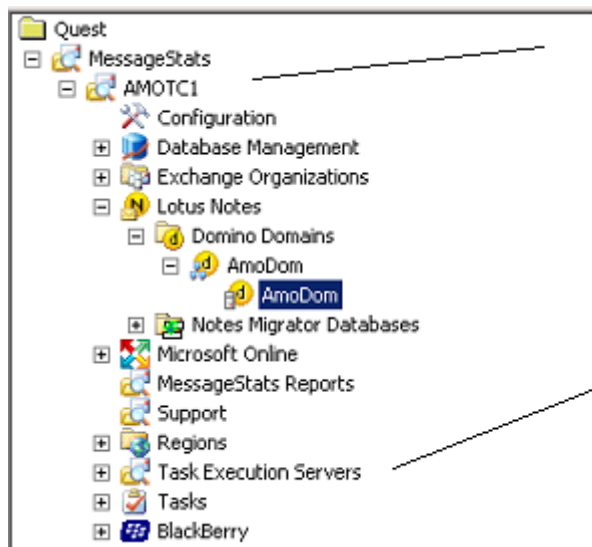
Quest
MessageStats
AMOTC1
Configuration
Database Management
Exchange Organizations
Lotus Notes
Domino Domains
AmoDom
AmoDom
Notes Migrator Databases
Microsoft Online
MessageStats Reports
Support
Regions
Task Execution Servers
Tasks
BlackBerry